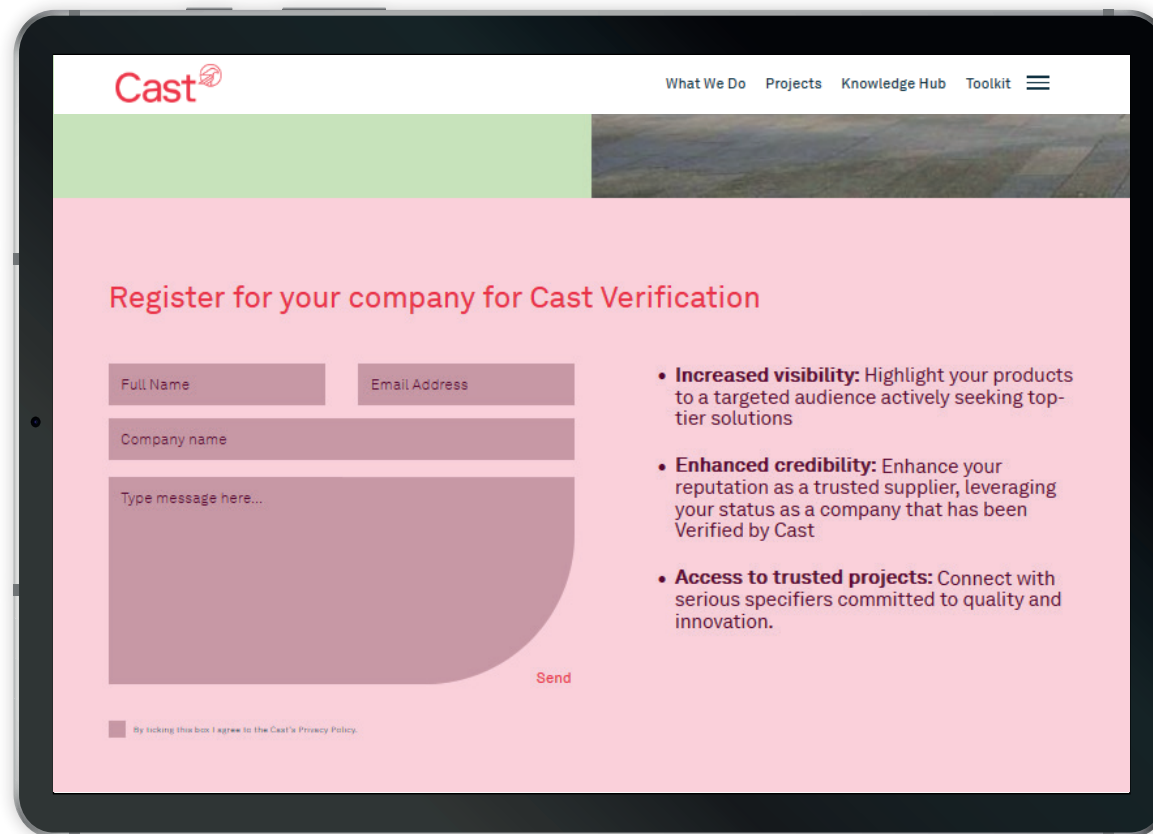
Cast

What We Do Projects Knowledge Hub Toolkit

Register for your company for Cast Verification

Full Name

Email Address

Company name

Type message here...

Send

By ticking this box I agree to the Cast's Privacy Policy.

- **Increased visibility:** Highlight your products to a targeted audience actively seeking top-tier solutions

- **Enhanced credibility:** Enhance your reputation as a trusted supplier, leveraging your status as a company that has been Verified by Cast

- **Access to trusted projects:** Connect with serious specifiers committed to quality and innovation.